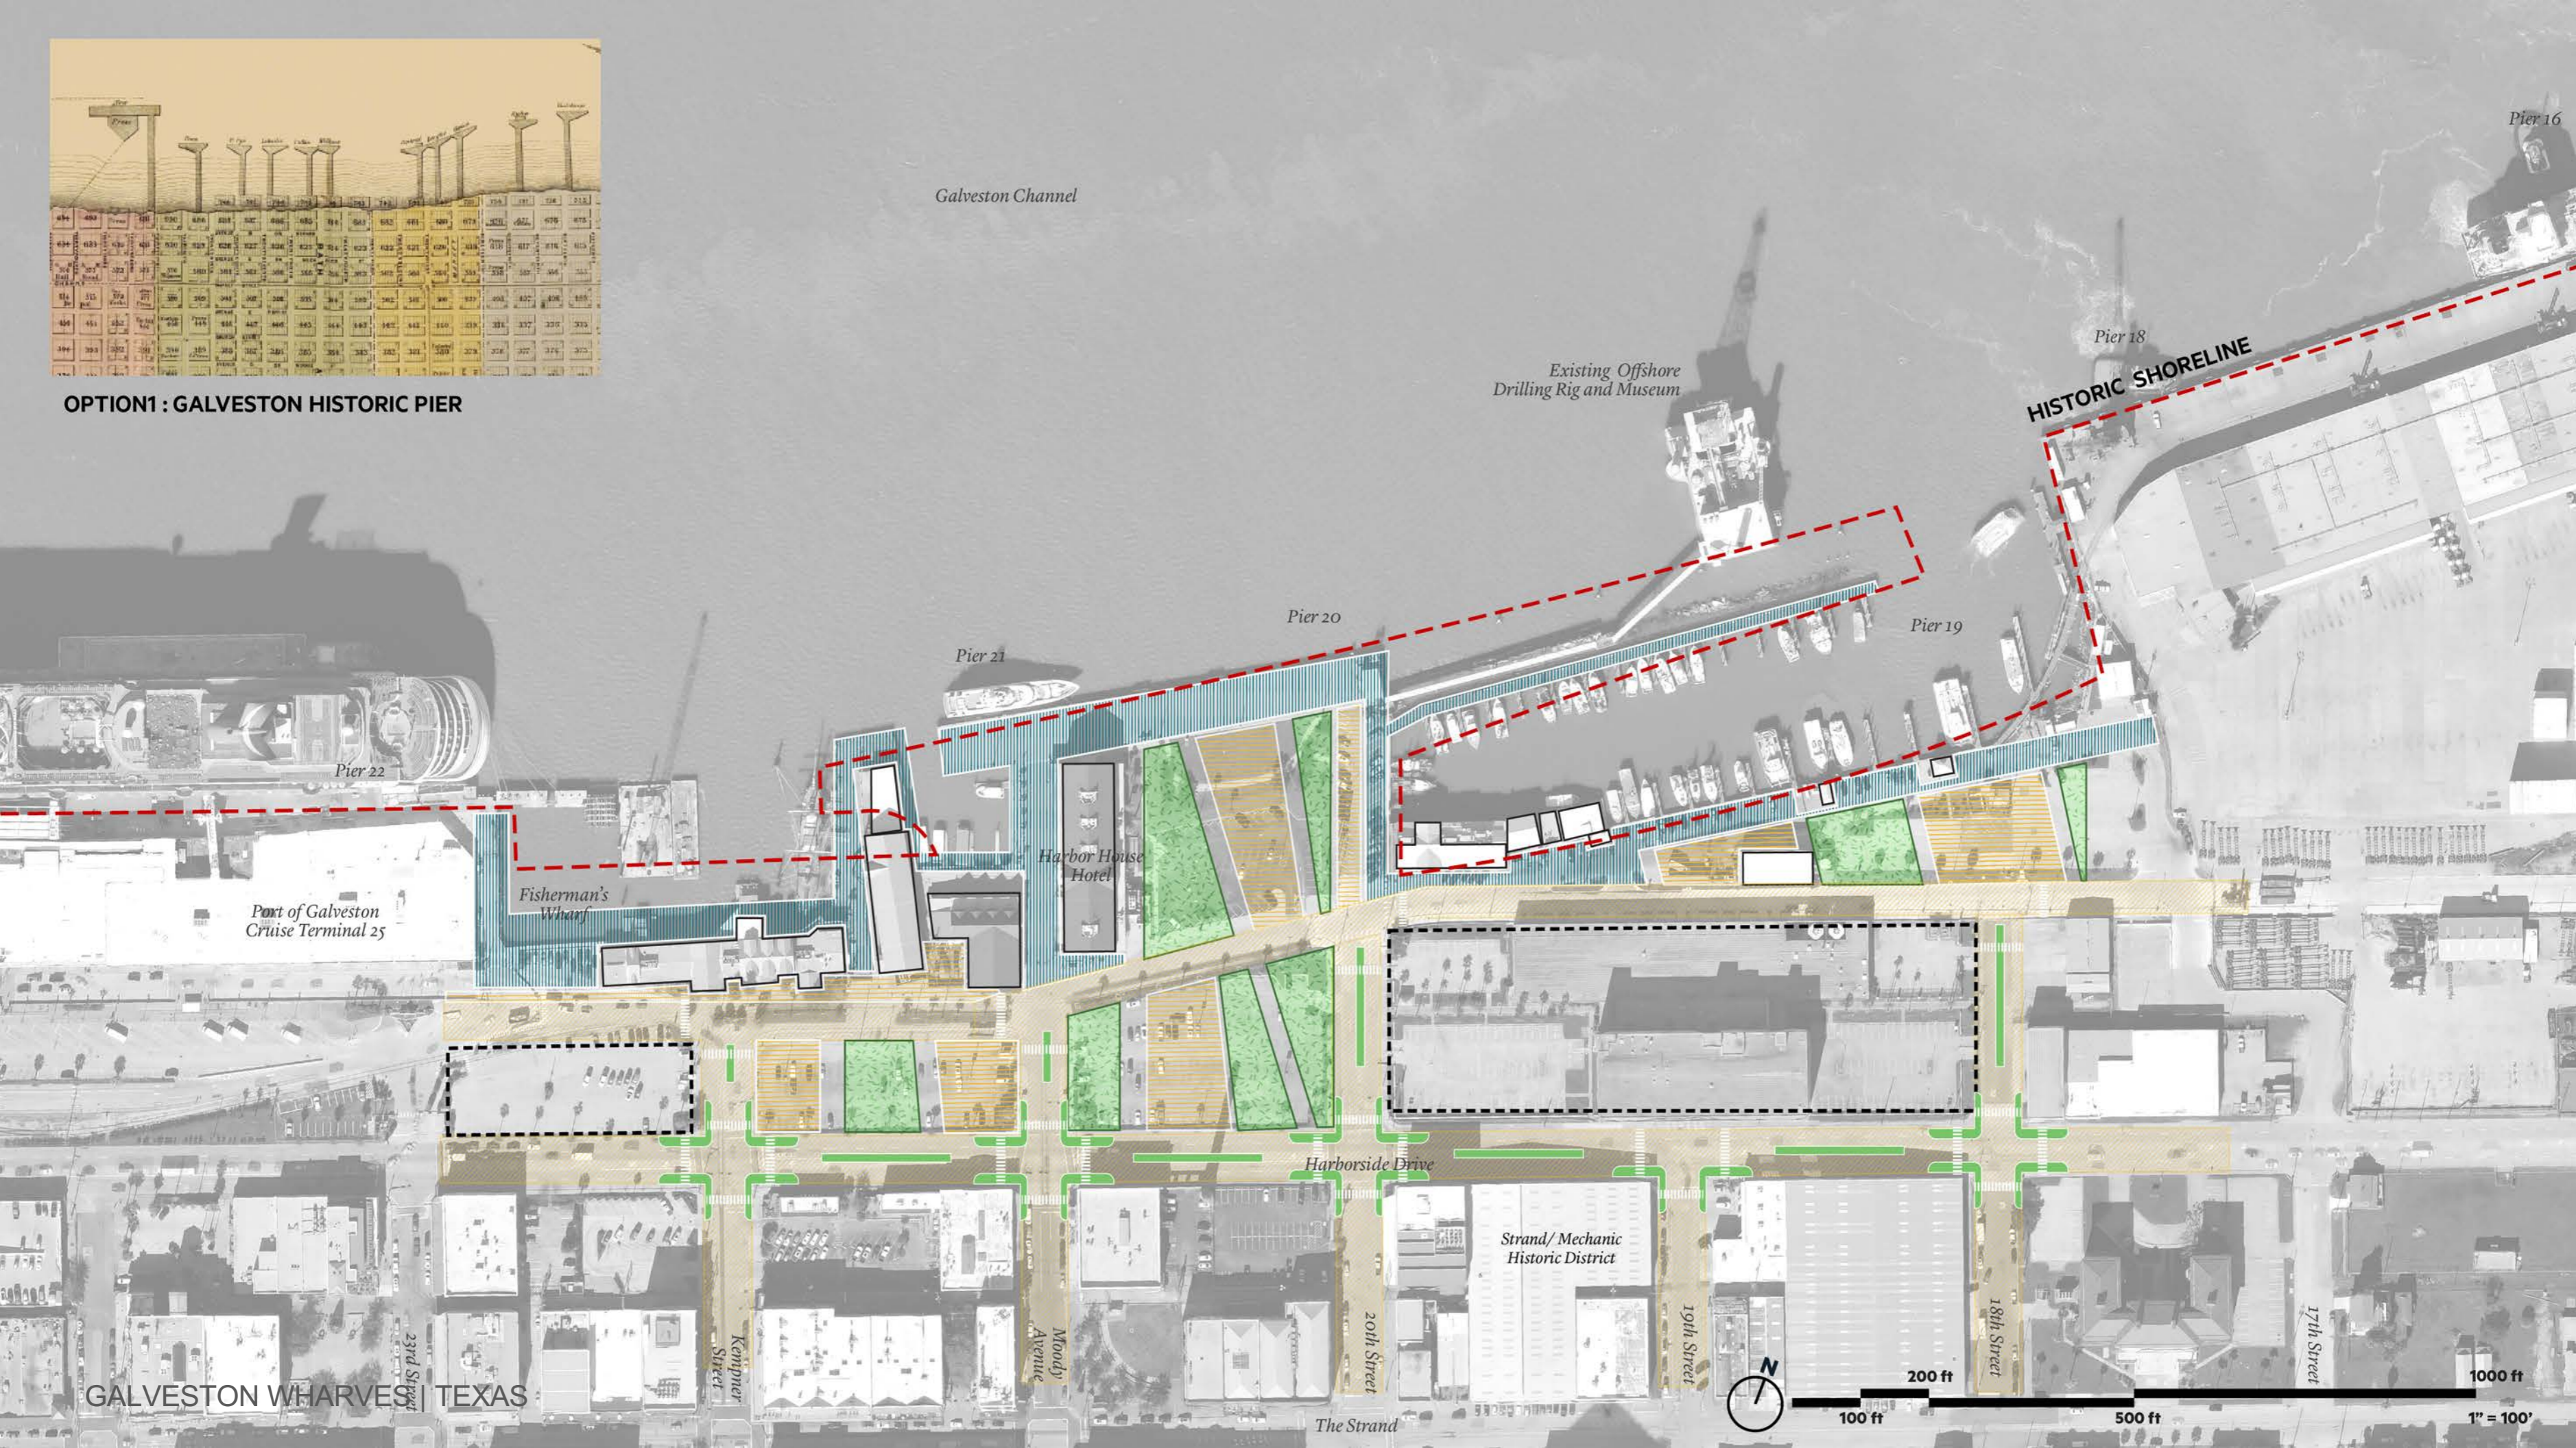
OPTION1 : GALVESTON HISTORIC PIER

Galveston Channel

Pier 16

Pier 18

HISTORIC SHORELINE

Existing Offshore Drilling Rig and Museum

Pier 20

Pier 19

Pier 21

Pier 22

Harbor House Hotel

Fisherman's Wharf

Port of Galveston Cruise Terminal 25

Harborside Drive

Strand/ Mechanic Historic District

23rd Street

Kempner Street

Moody Avenue

20th Street

19th Street

18th Street

17th Street

The Strand

GALVESTON WHARVES | TEXAS

N

200 ft

1000 ft

100 ft

500 ft

1" = 100'